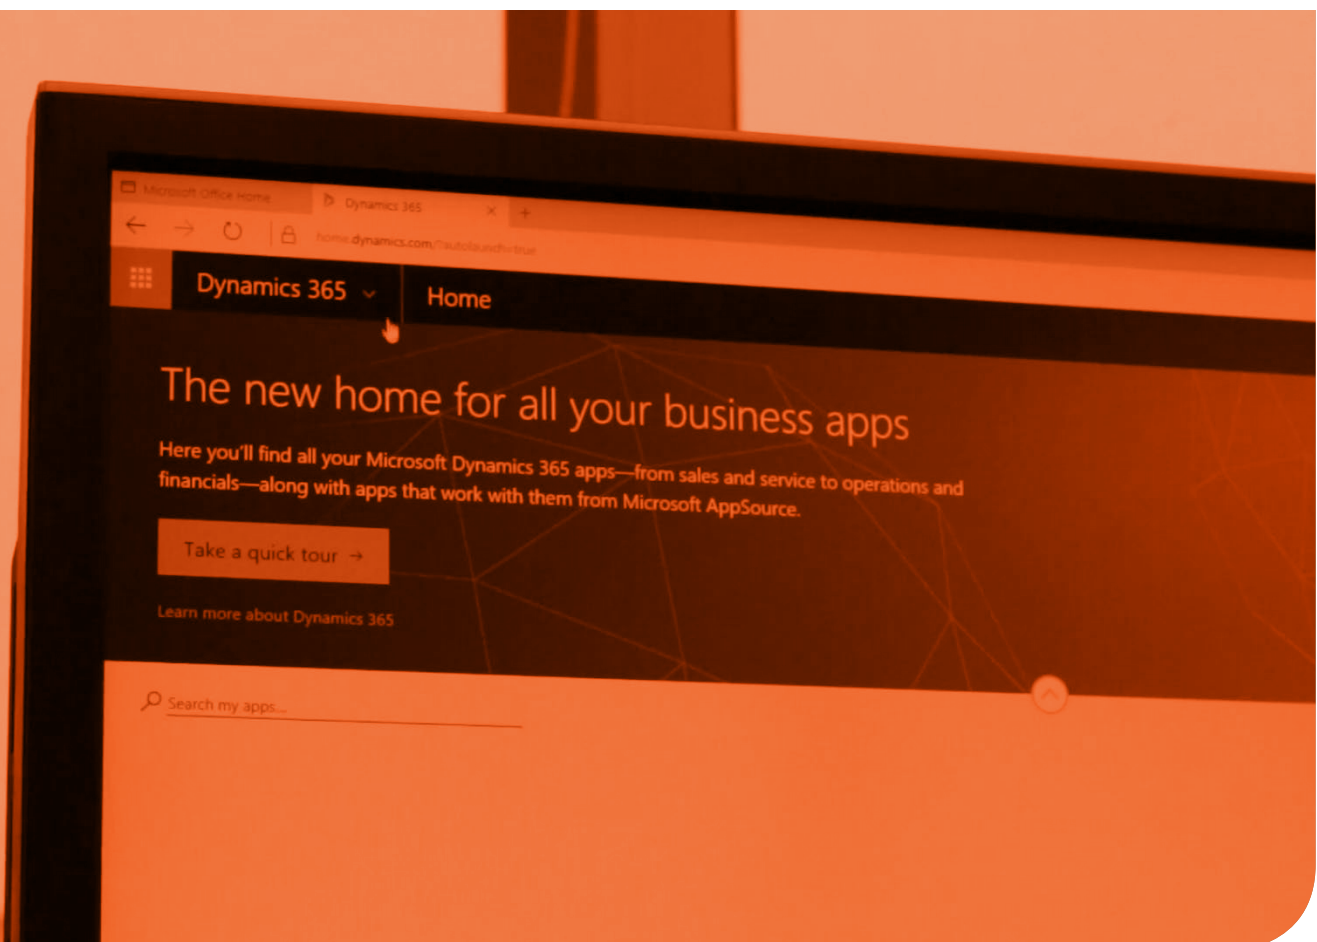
Microsoft Office Home

Dynamics 365

home.dynamics.com/?autolaunch=true

Dynamics 365

Home

The new home for all your business apps

Here you'll find all your Microsoft Dynamics 365 apps—from sales and service to operations and financials—along with apps that work with them from Microsoft AppSource.

Take a quick tour →

Learn more about Dynamics 365

Search my apps...